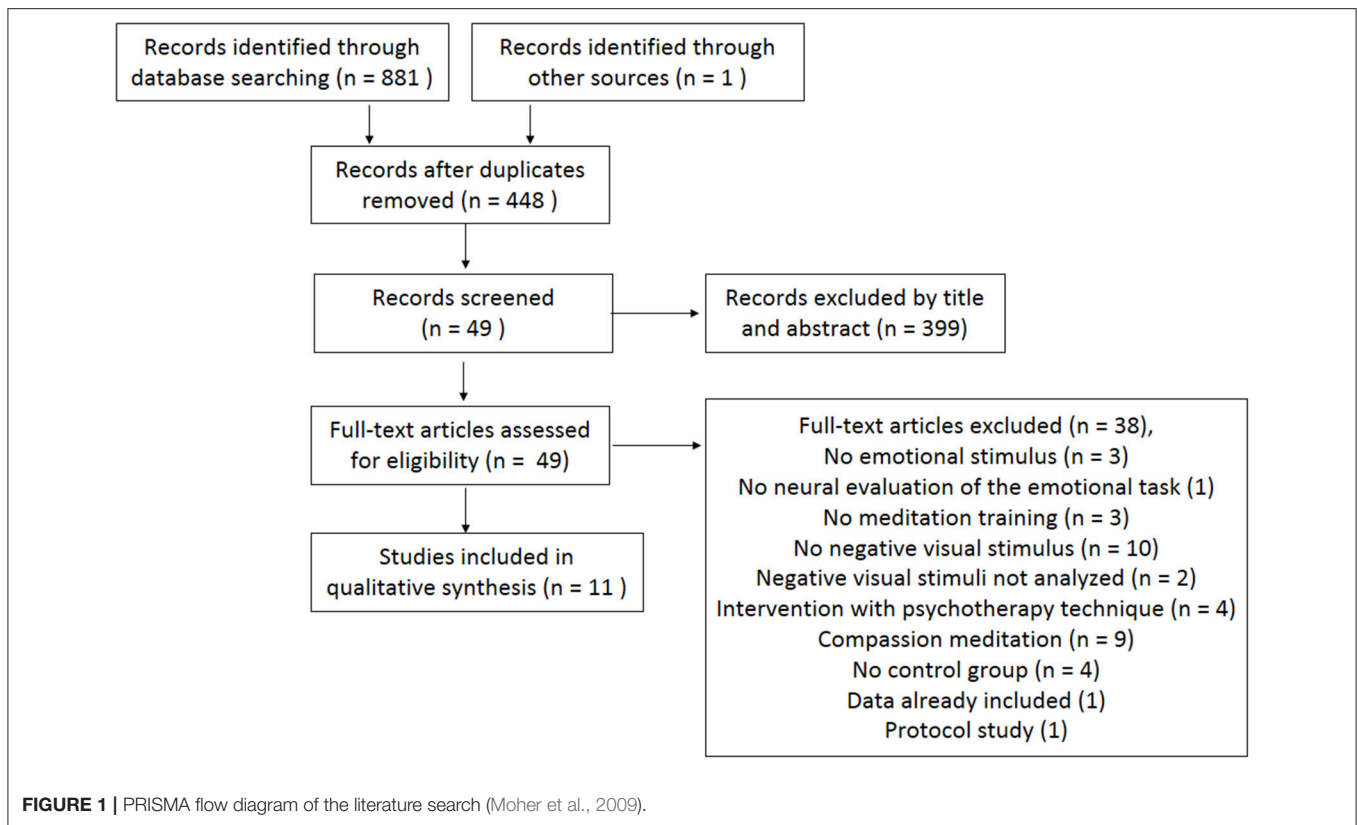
Records identified through database searching (n = 881 )

Records identified through other sources (n = 1 )

Records after duplicates removed (n = 448 )

Records screened (n = 49 )

Records excluded by title and abstract (n = 399)

Full-text articles assessed for eligibility (n = 49)

Full-text articles excluded (n = 38),
No emotional stimulus (n = 3)
No neural evaluation of the emotional task (1)
No meditation training (n = 3)
No negative visual stimulus (n = 10)
Negative visual stimuli not analyzed (n = 2)
Intervention with psychotherapy technique (n = 4)
Compassion meditation (n = 9)
No control group (n = 4)
Data already included (1)
Protocol study (1)

Studies included in qualitative synthesis (n = 11 )

FIGURE 1 | PRISMA flow diagram of the literature search (Moher et al., 2009).